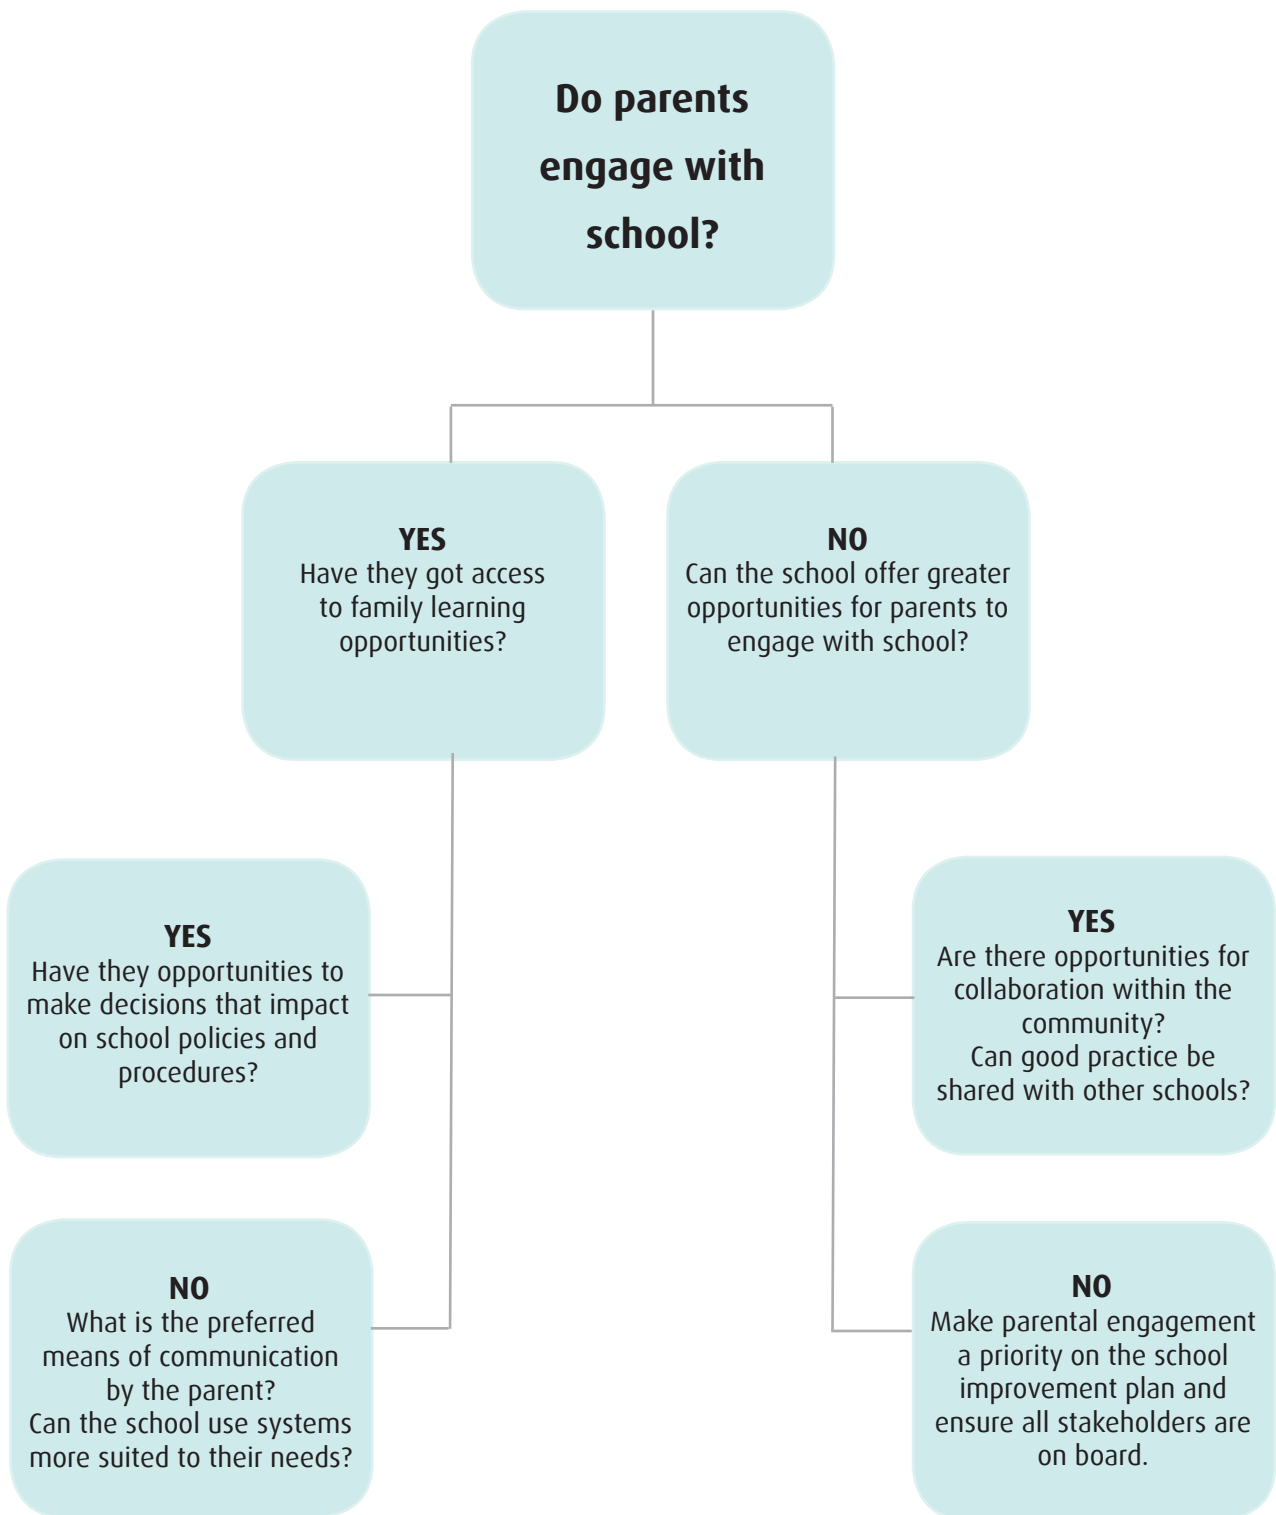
Do parents engage with school?

YES
Have they got access to family learning opportunities?

NO
Can the school offer greater opportunities for parents to engage with school?

YES
Have they opportunities to make decisions that impact on school policies and procedures?

NO
What is the preferred means of communication by the parent?
Can the school use systems more suited to their needs?

YES
Are there opportunities for collaboration within the community?
Can good practice be shared with other schools?

NO
Make parental engagement a priority on the school improvement plan and ensure all stakeholders are on board.